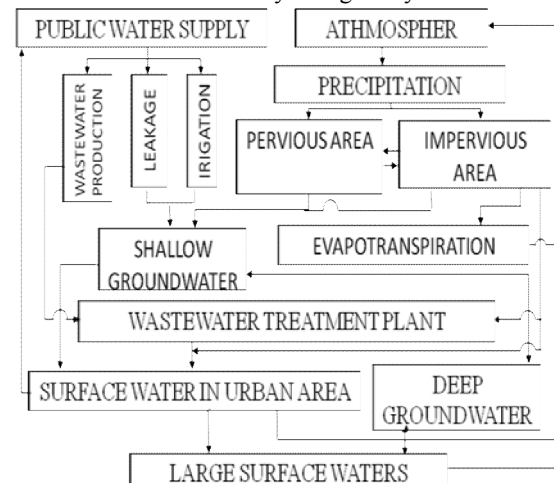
PUBLIC WATER SUPPLY

ATHMOSPHER

WASTEWATER PRODUCTION

LEAKAGE

IRIGATION

PRECIPITATION

PERVIOUS AREA

IMPERVIOUS AREA

SHALLOW GROUNDWATER

EVAPOTRANSPIRATION

WASTEWATER TREATMENT PLANT

SURFACE WATER IN URBAN AREA

DEEP GROUNDWATER

LARGE SURFACE WATERS